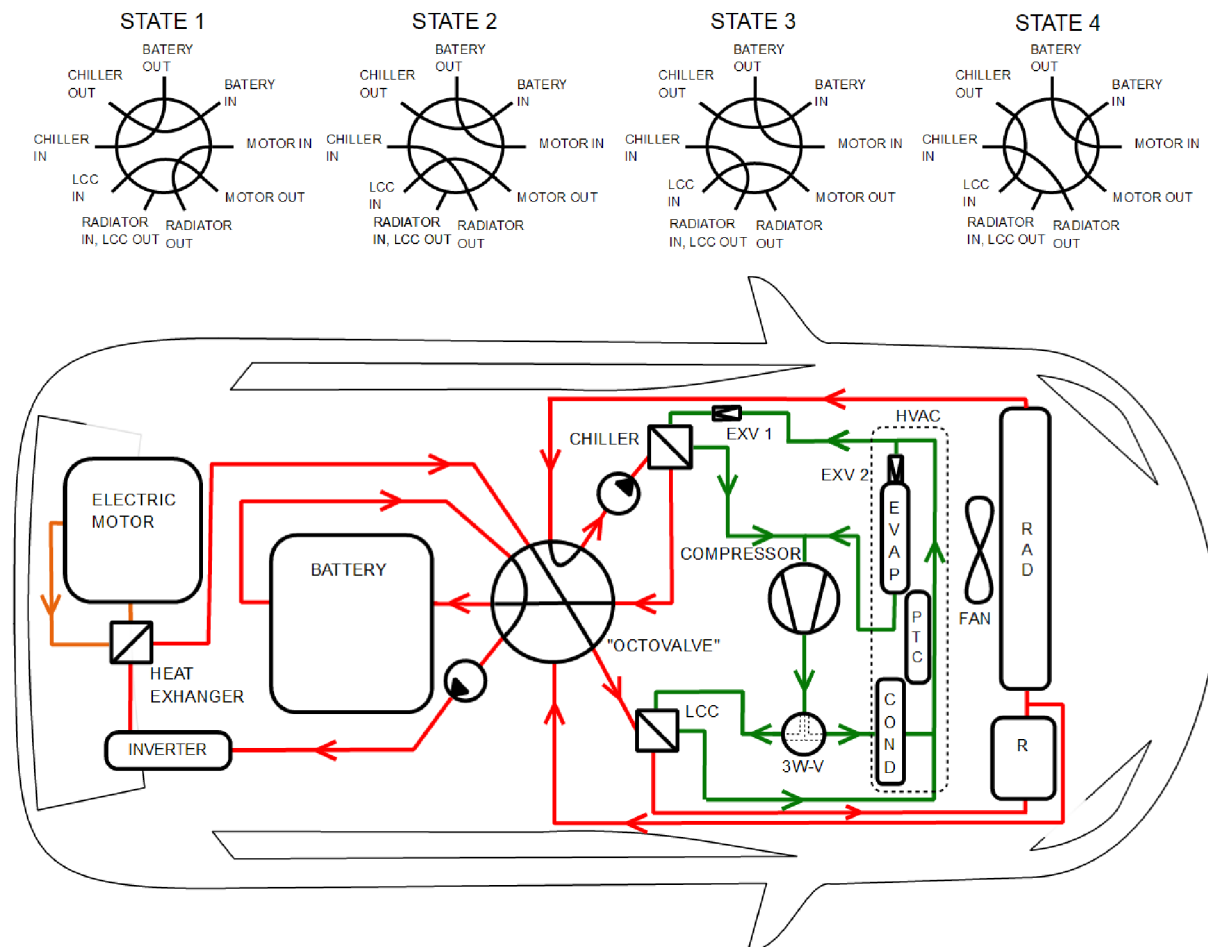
STATE 1

BATERY OUT
CHILLER OUT
BATERY IN
CHILLER IN
MOTOR IN
LCC IN
MOTOR OUT
RADIATOR IN, LCC OUT
RADIATOR OUT

STATE 2

BATERY OUT
CHILLER OUT
BATERY IN
CHILLER IN
MOTOR IN
LCC IN
MOTOR OUT
RADIATOR IN, LCC OUT
RADIATOR OUT

STATE 3

BATERY OUT
CHILLER OUT
BATERY IN
CHILLER IN
MOTOR IN
LCC IN
MOTOR OUT
RADIATOR IN, LCC OUT
RADIATOR OUT

STATE 4

BATERY OUT
CHILLER OUT
BATERY IN
CHILLER IN
MOTOR IN
LCC IN
MOTOR OUT
RADIATOR IN, LCC OUT
RADIATOR OUT

ELECTRIC MOTOR
HEAT EXHANGER
INVERTER
BATTERY
CHILLER
EXV 1
HVAC
EXV 2
E V A P
COMPRESSOR
P T C
"OCTOVALVE"
LCC
3W-V
C O N D
FAN
R A D
R